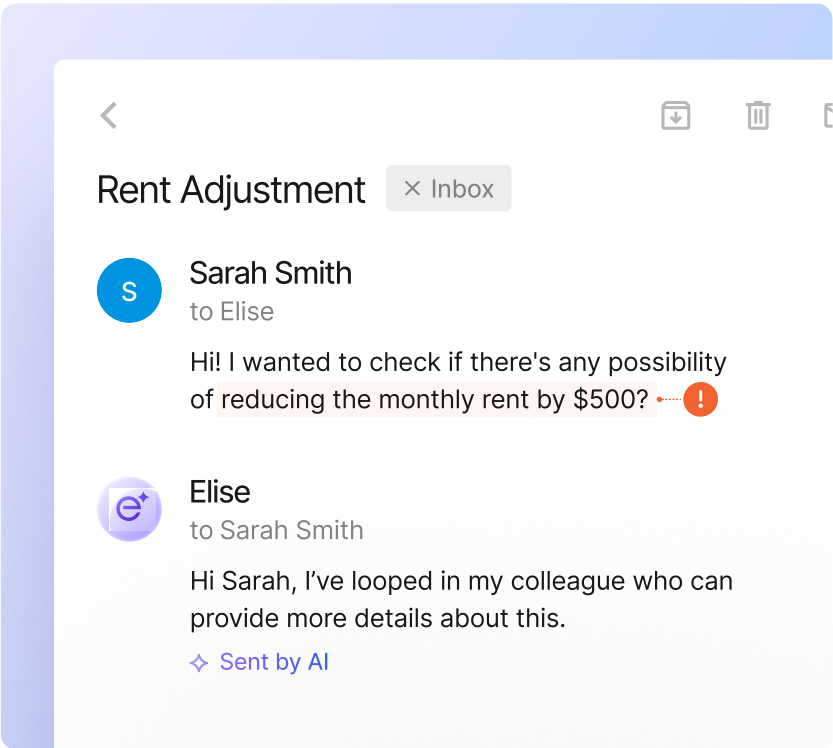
Rent Adjustment ✕ Inbox

S Sarah Smith
to Elise

Hi! I wanted to check if there's any possibility of reducing the monthly rent by $500? !

Elise
to Sarah Smith

Hi Sarah, I’ve looped in my colleague who can provide more details about this.

Sent by AI